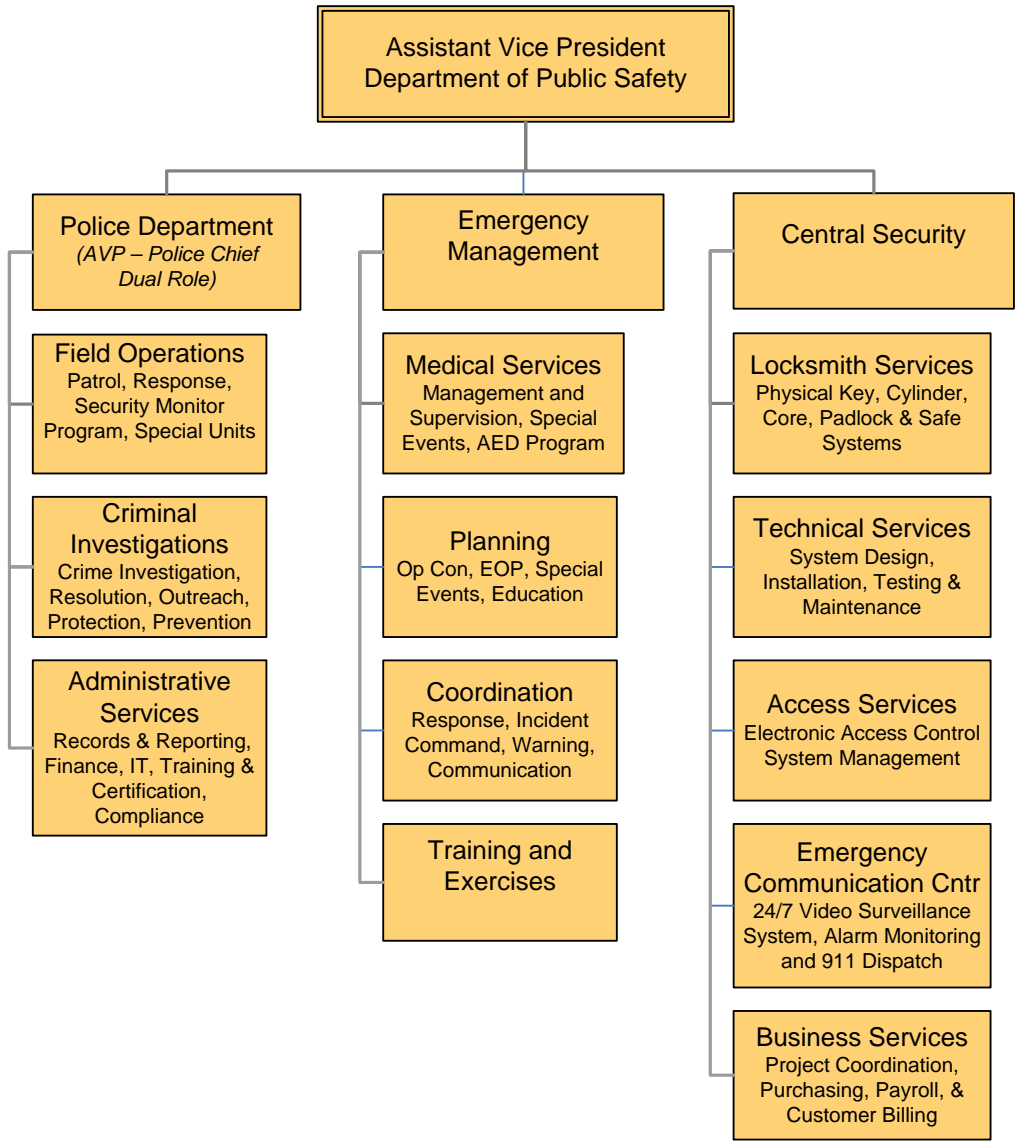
Assistant Vice President
Department of Public Safety

Police Department
(AVP – Police Chief Dual Role)

Field Operations
Patrol, Response, Security Monitor Program, Special Units

Criminal Investigations
Crime Investigation, Resolution, Outreach, Protection, Prevention

Administrative Services
Records & Reporting, Finance, IT, Training & Certification, Compliance

Emergency Management

Medical Services
Management and Supervision, Special Events, AED Program

Planning
Op Con, EOP, Special Events, Education

Coordination
Response, Incident Command, Warning, Communication

Training and Exercises

Central Security

Locksmith Services
Physical Key, Cylinder, Core, Padlock & Safe Systems

Technical Services
System Design, Installation, Testing & Maintenance

Access Services
Electronic Access Control System Management

Emergency Communication Cntr
24/7 Video Surveillance System, Alarm Monitoring and 911 Dispatch

Business Services
Project Coordination, Purchasing, Payroll, & Customer Billing